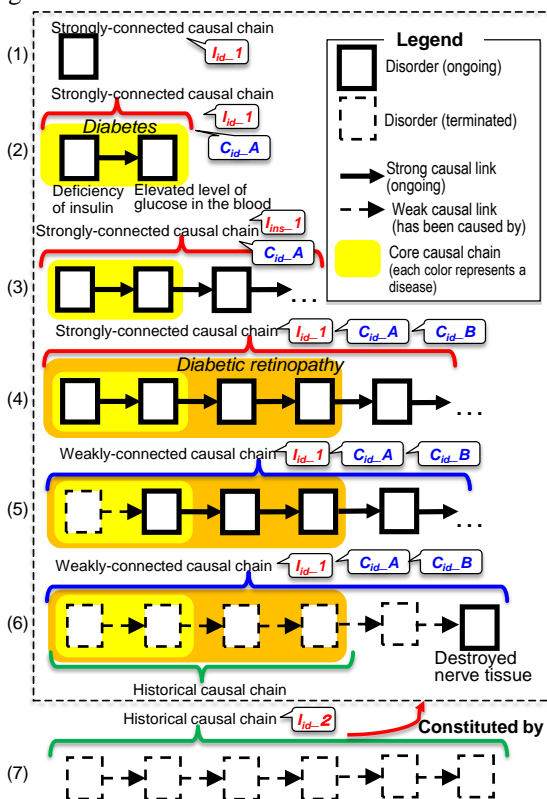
(1) Strongly-connected causal chain $I_{id\_1}$

Legend
Disorder (ongoing)
Disorder (terminated)
Strong causal link (ongoing)
Weak causal link (has been caused by)
Core causal chain (each color represents a disease)

(2) Strongly-connected causal chain $I_{id\_1}$ $C_{id\_A}$
Diabetes
Deficiency of insulin
Elevated level of glucose in the blood

(3) Strongly-connected causal chain $I_{ins\_1}$ $C_{id\_A}$
...

(4) Strongly-connected causal chain $I_{id\_1}$ $C_{id\_A}$ $C_{id\_B}$
Diabetic retinopathy
...

(5) Weakly-connected causal chain $I_{id\_1}$ $C_{id\_A}$ $C_{id\_B}$
...

(6) Weakly-connected causal chain $I_{id\_1}$ $C_{id\_A}$ $C_{id\_B}$
Destroyed nerve tissue
Historical causal chain

(7) Historical causal chain $I_{id\_2}$
Constituted by